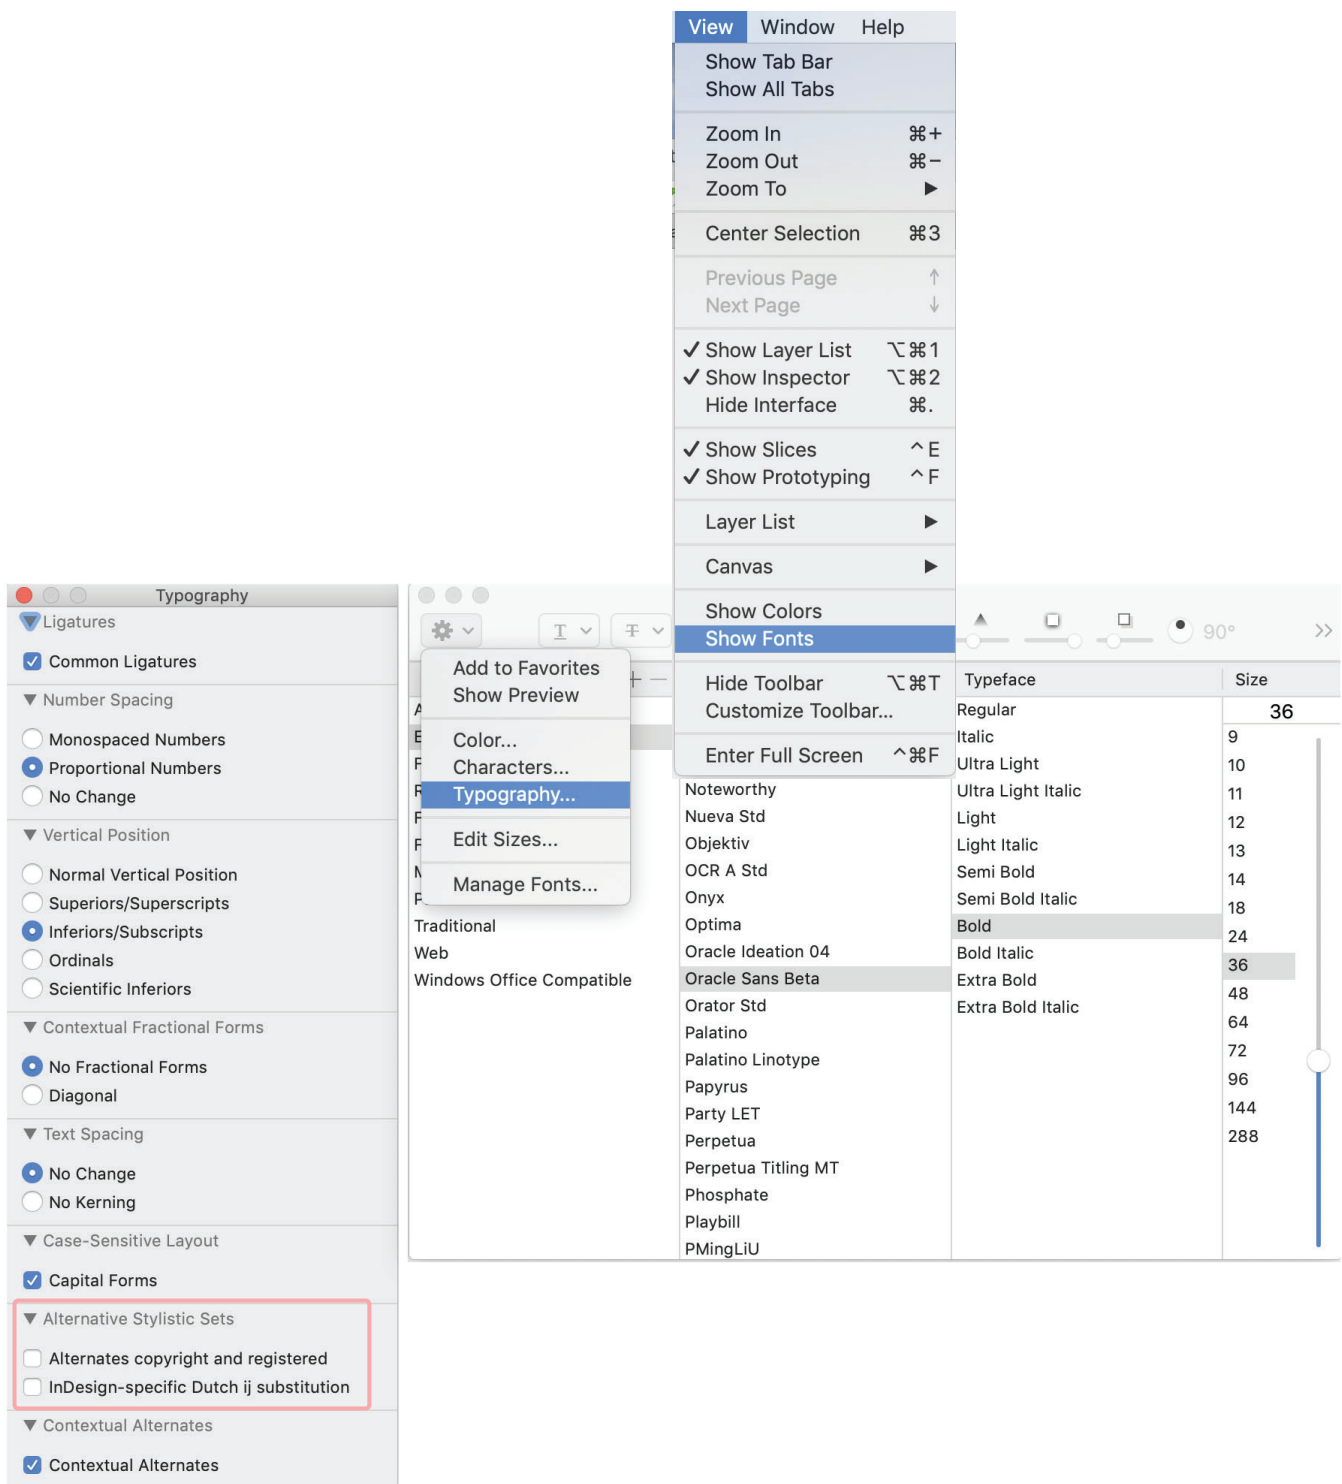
View Window Help

Show Tab Bar
Show All Tabs

Zoom In ⌘+
Zoom Out ⌘−
Zoom To ▶

Center Selection ⌘3

Previous Page ↑
Next Page ↓

✓ Show Layer List ⌥⌘1
✓ Show Inspector ⌥⌘2
Hide Interface ⌘.

✓ Show Slices ^E
✓ Show Prototyping ^F

Layer List ▶

Canvas ▶

Show Colors
Show Fonts

Hide Toolbar ⌥⌘T
Customize Toolbar...

Enter Full Screen ^⌘F

Typography

Ligatures

Common Ligatures

Number Spacing

Monospaced Numbers
Proportional Numbers
No Change

Vertical Position

Normal Vertical Position
Superiors/Superscripts
Inferiors/Subscripts
Ordinals
Scientific Inferiors

Contextual Fractional Forms

No Fractional Forms
Diagonal

Text Spacing

No Change
No Kerning

Case-Sensitive Layout

Capital Forms

Alternative Stylistic Sets

Alternates copyright and registered
InDesign-specific Dutch ij substitution

Contextual Alternates

Contextual Alternates

Add to Favorites
Show Preview

Color...
Characters...
Typography...

Edit Sizes...

Manage Fonts...

90°

Traditional
Web
Windows Office Compatible

Noteworthy
Nueva Std
Objektiv
OCR A Std
Onyx
Optima
Oracle Ideation 04
Oracle Sans Beta
Orator Std
Palatino
Palatino Linotype
Papyrus
Party LET
Perpetua
Perpetua Titling MT
Phosphate
Playbill
PMingLiU

Typeface
Regular
Italic
Ultra Light
Ultra Light Italic
Light
Light Italic
Semi Bold
Semi Bold Italic
Bold
Bold Italic
Extra Bold
Extra Bold Italic

Size
36
9
10
11
12
13
14
18
24
36
48
64
72
96
144
288